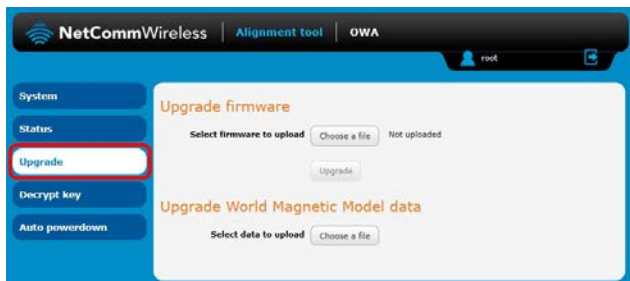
NetCommWireless | Alignment tool | OWA

root

System
Status
Upgrade
Decrypt key
Auto powerdown

Upgrade firmware

Select firmware to upload Choose a file Not uploaded

Upgrade

Upgrade World Magnetic Model data

Select data to upload Choose a file